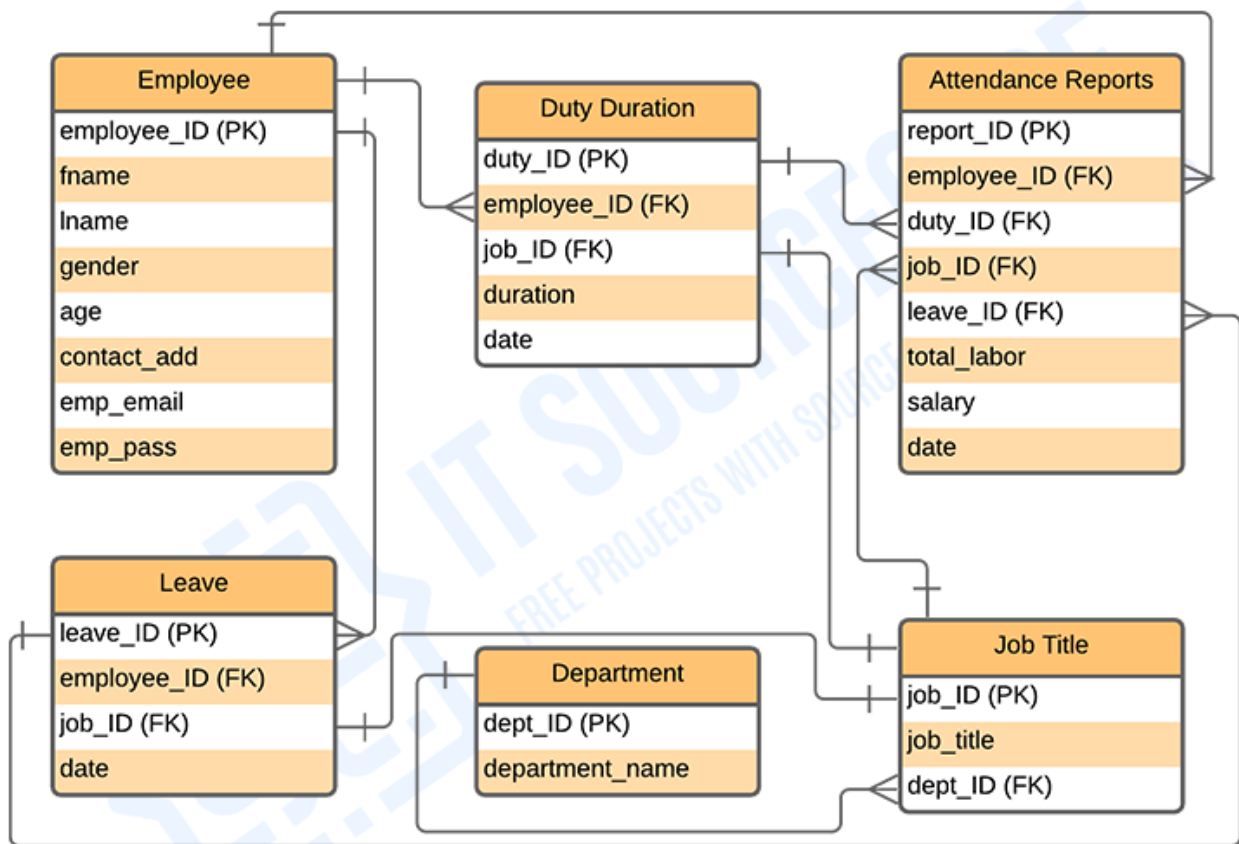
Employee
employee_ID (PK)
fname
lname
gender
age
contact_add
emp_email
emp_pass

Duty Duration
duty_ID (PK)
employee_ID (FK)
job_ID (FK)
duration
date

Attendance Reports
report_ID (PK)
employee_ID (FK)
duty_ID (FK)
job_ID (FK)
leave_ID (FK)
total_labor
salary
date

Leave
leave_ID (PK)
employee_ID (FK)
job_ID (FK)
date

Department
dept_ID (PK)
department_name

Job Title
job_ID (PK)
job_title
dept_ID (FK)

IT SOURCECODE
FREE PROJECTS WITH SOURCE